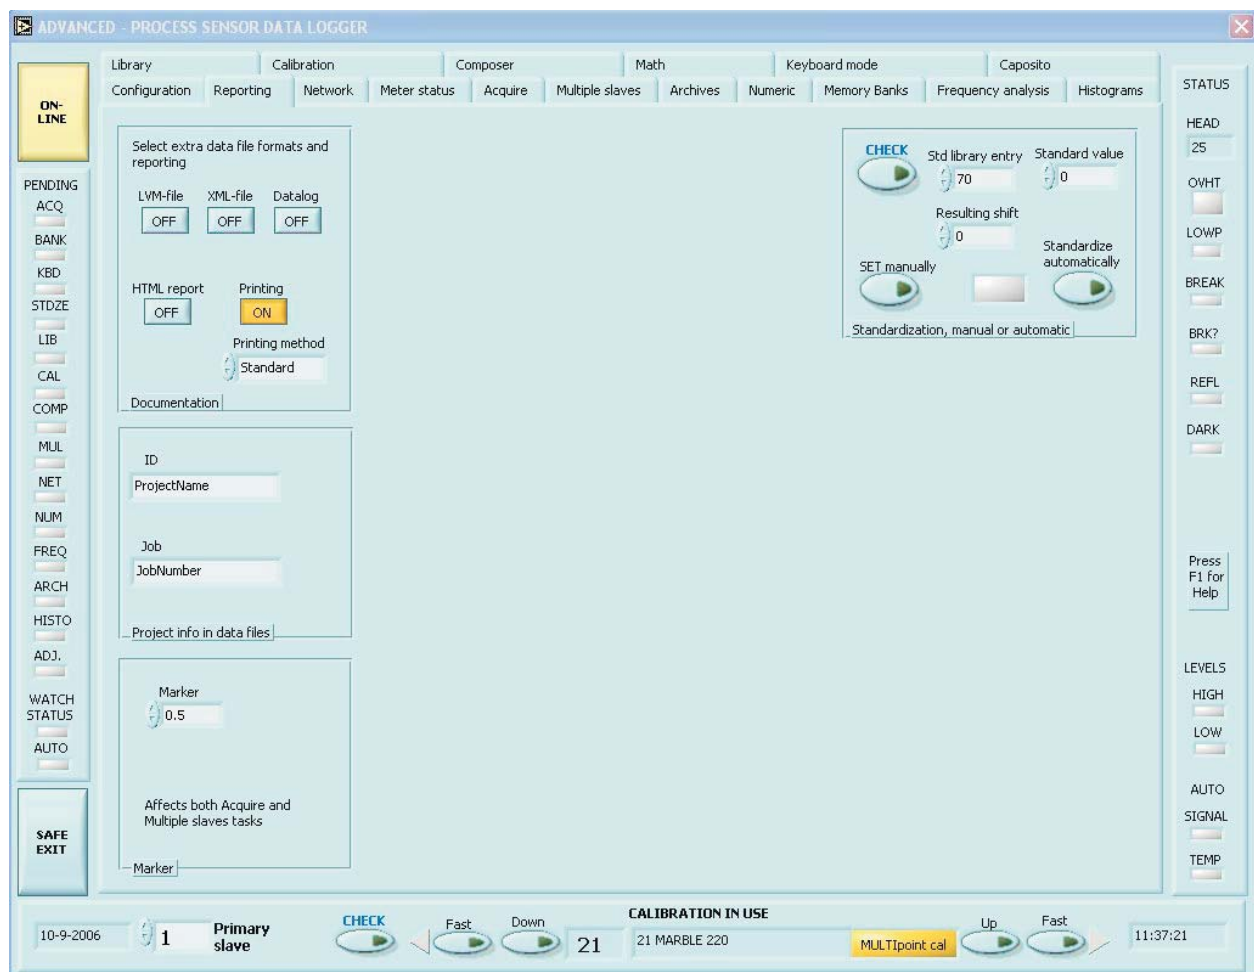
ADVANCED - PROCESS SENSOR DATA LOGGER

ON-LINE

PENDING
ACQ
BANK
KBD
STDZE
LIB
CAL
COMP
MUL
NET
NUM
FREQ
ARCH
HISTO
ADJ.
WATCH STATUS
AUTO

SAFE EXIT

Library | Calibration | Composer | Math | Keyboard mode | Caposito
Configuration | Reporting | Network | Meter status | Acquire | Multiple slaves | Archives | Numeric | Memory Banks | Frequency analysis | Histograms

Select extra data file formats and reporting
LVM-file OFF
XML-file OFF
Datalog OFF
HTML report OFF
Printing ON
Printing method
Standard
Documentation

ID
ProjectName
Job
JobNumber
Project info in data files

Marker
0.5
Affects both Acquire and Multiple slaves tasks
Marker

CHECK
Std library entry
70
Standard value
0
Resulting shift
0
SET manually
Standardize automatically
Standardization, manual or automatic

STATUS
HEAD
25
OVHT
LOWP
BREAK
BRK?
REFL
DARK

Press F1 for Help

LEVELS
HIGH
LOW

AUTO
SIGNAL
TEMP

10-9-2006
1
Primary slave
CHECK
Fast
Down
21
CALIBRATION IN USE
21 MARBLE 220
MULTIpoint cal
Up
Fast
11:37:21